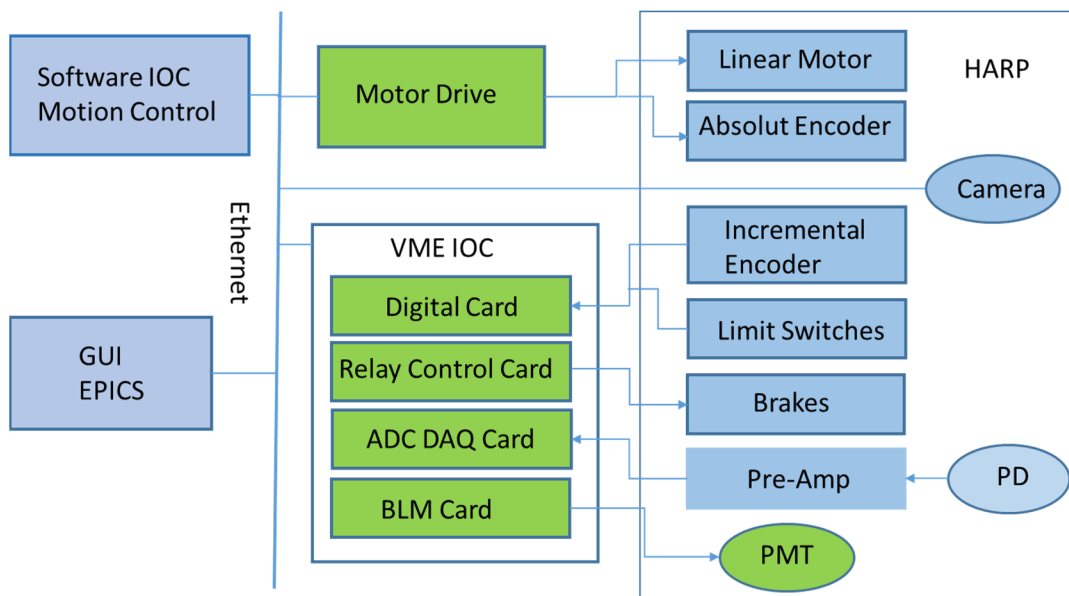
Software IOC
Motion Control

Motor Drive

Linear Motor

HARP

Absolut Encoder

Camera

Ethernet

VME IOC

Incremental
Encoder

Digital Card

Limit Switches

GUI
EPICS

Relay Control Card

Brakes

ADC DAQ Card

Pre-Amp

PD

BLM Card

PMT